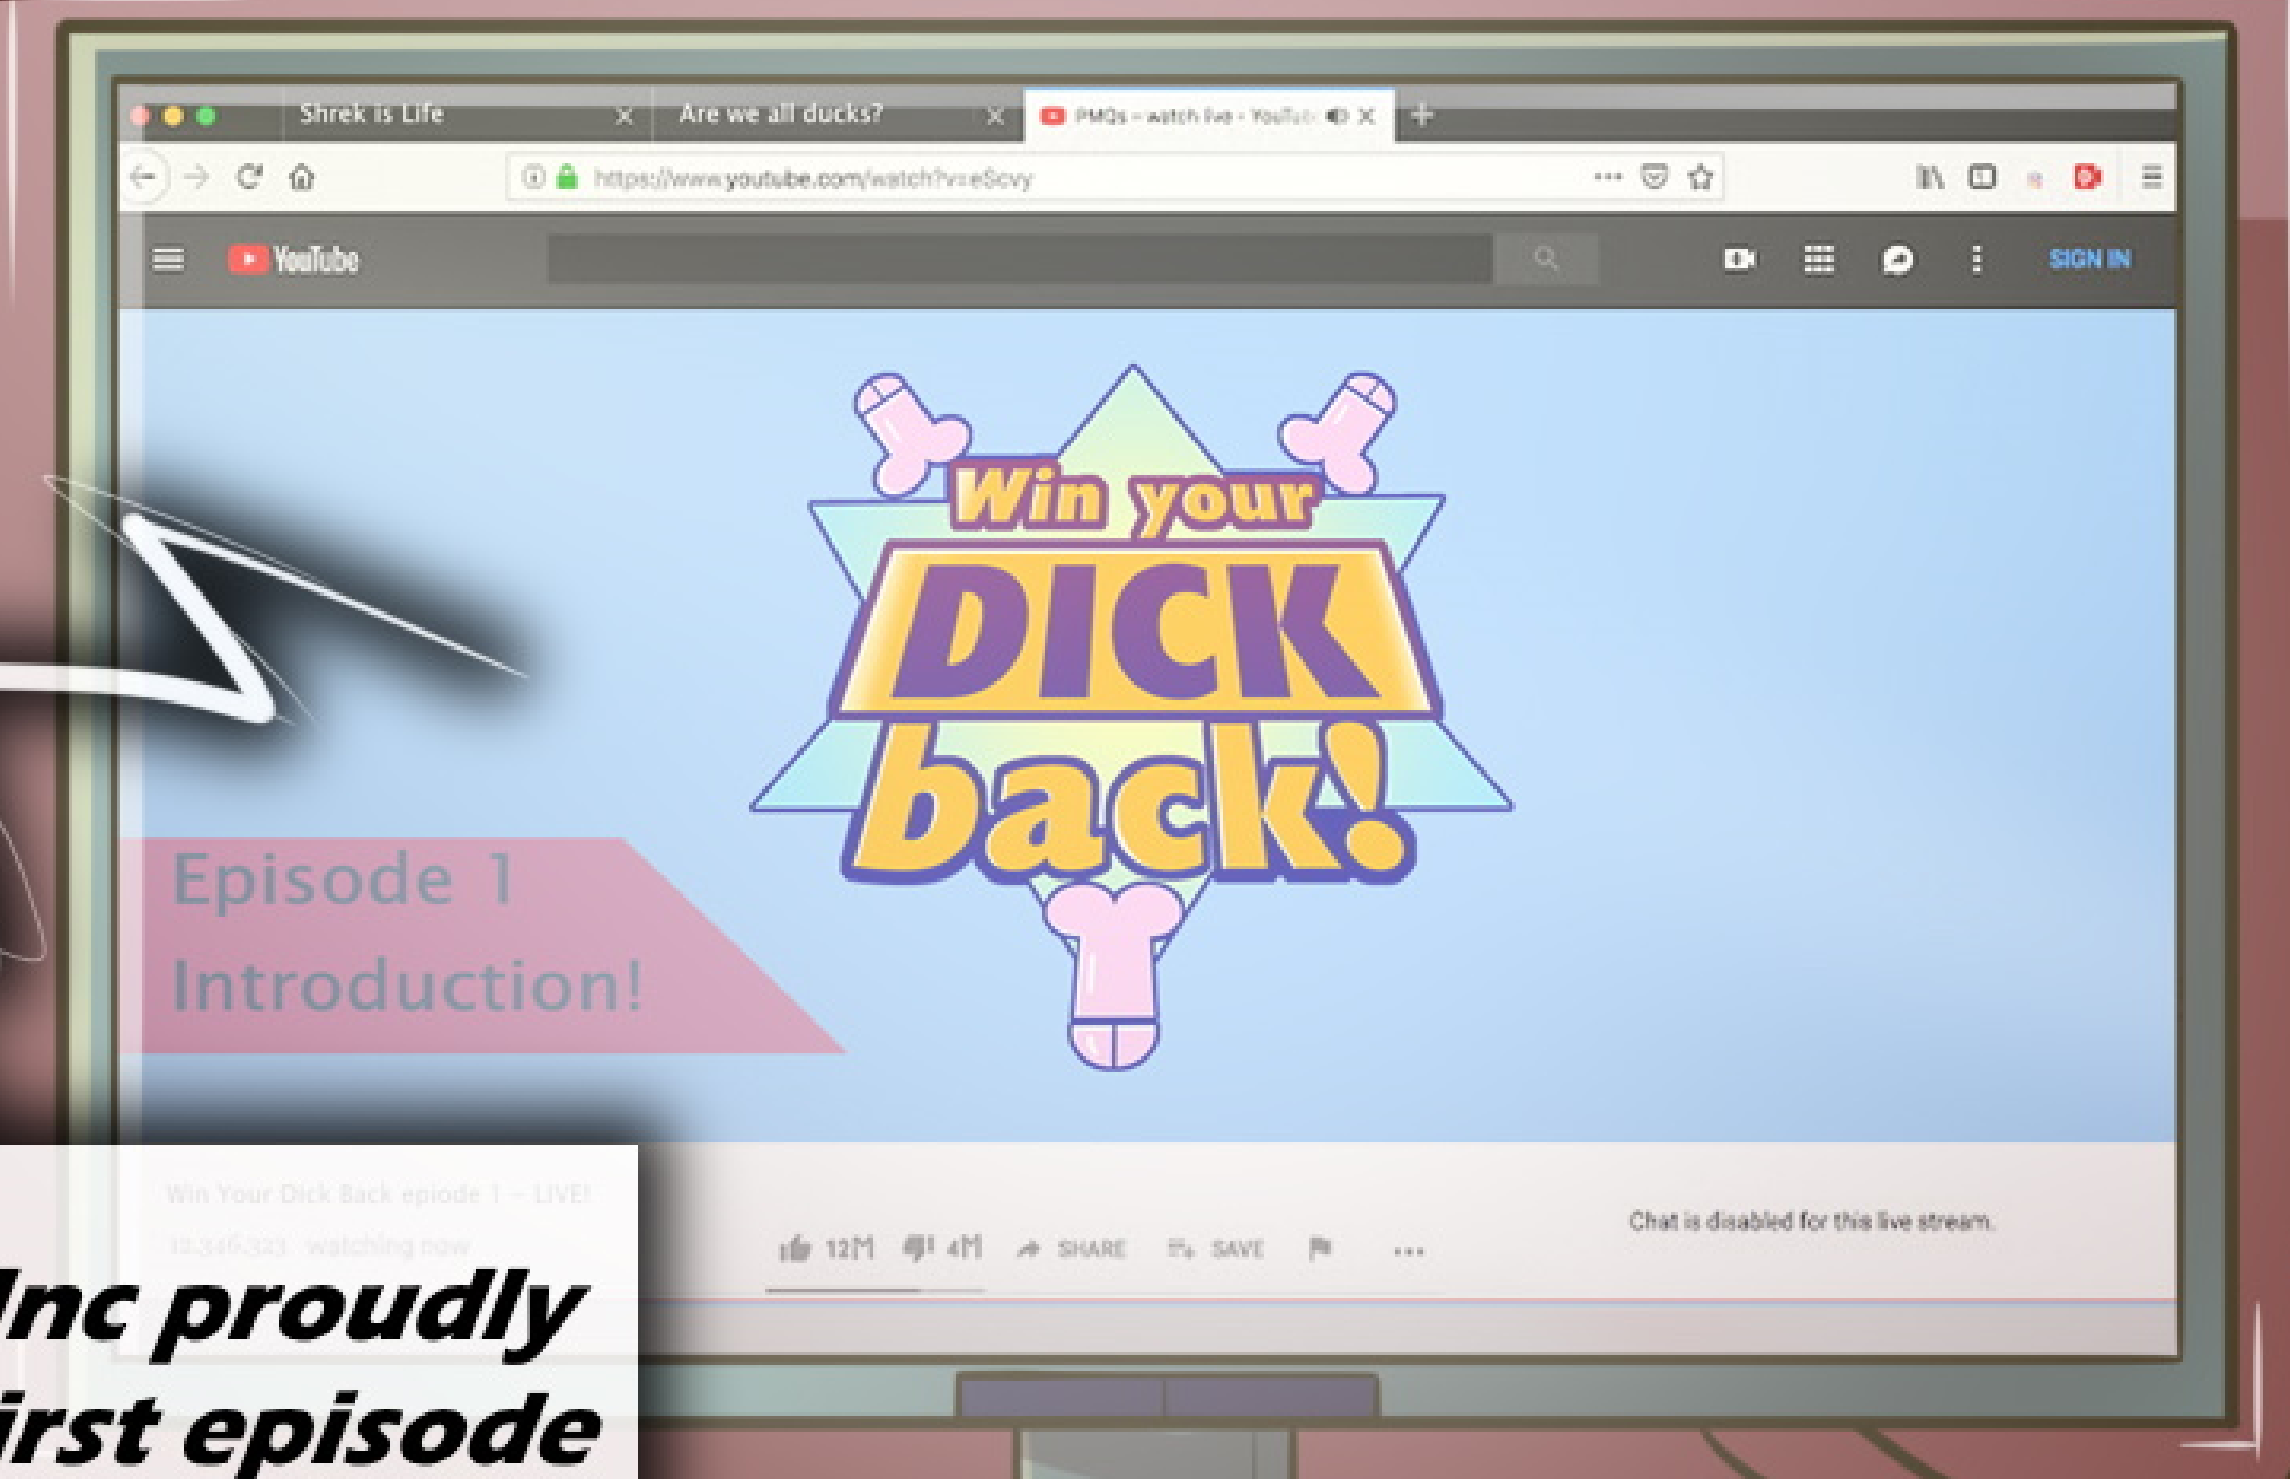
Shrek is Life
Are we all ducks?
PMQs - watch live - YouTube

https://www.youtube.com/watch?v=eScvy

YouTube
SIGN IN

Win your DICK back!

Episode 1
Introduction!

Win Your Dick Back epiode 1 - LIVE!
12,346,323 watching now

12M 4M SHARE SAVE

Chat is disabled for this live stream.

Inc proudly
irst episode